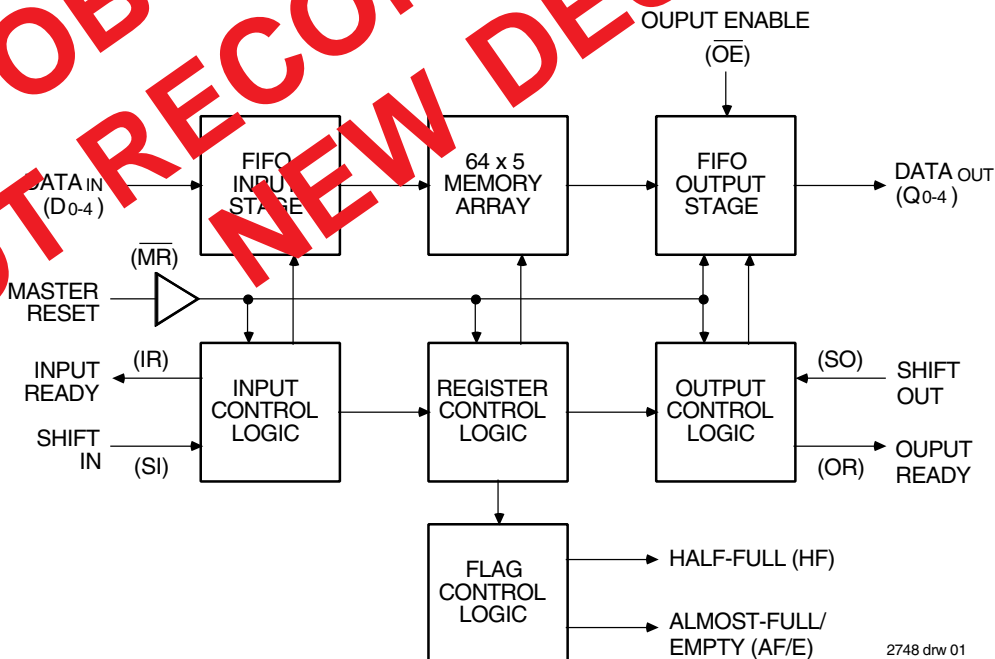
OB

T RECO

NEW DE

OUPUT ENABLE

($\overline{OE}$)

DATA IN ($D_{0-4}$)

FIFO INPUT STAGE

64 x 5 MEMORY ARRAY

FIFO OUTPUT STAGE

DATA OUT ($Q_{0-4}$)

($\overline{MR}$)

MASTER RESET

INPUT READY

(IR)

INPUT CONTROL LOGIC

REGISTER CONTROL LOGIC

OUTPUT CONTROL LOGIC

(SO)

SHIFT OUT

SHIFT IN

(SI)

OUPUT READY

(OR)

FLAG CONTROL LOGIC

HALF-FULL (HF)

ALMOST-FULL/ EMPTY (AF/E)

2748 drw 01